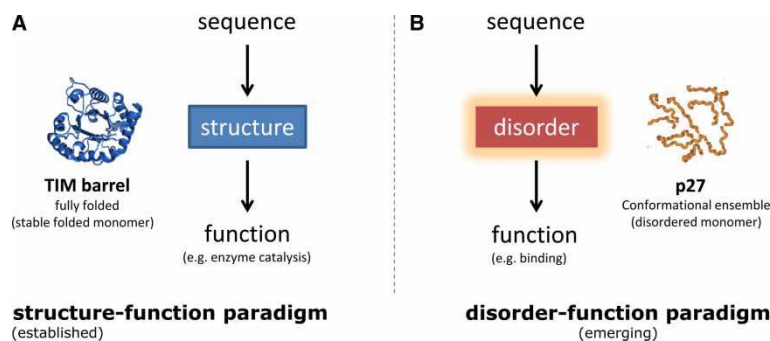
A

sequence

structure

function
(e.g. enzyme catalysis)

TIM barrel
fully folded
(stable folded monomer)

structure-function paradigm
(established)

B

sequence

disorder

function
(e.g. binding)

p27
Conformational ensemble
(disordered monomer)

disorder-function paradigm
(emerging)